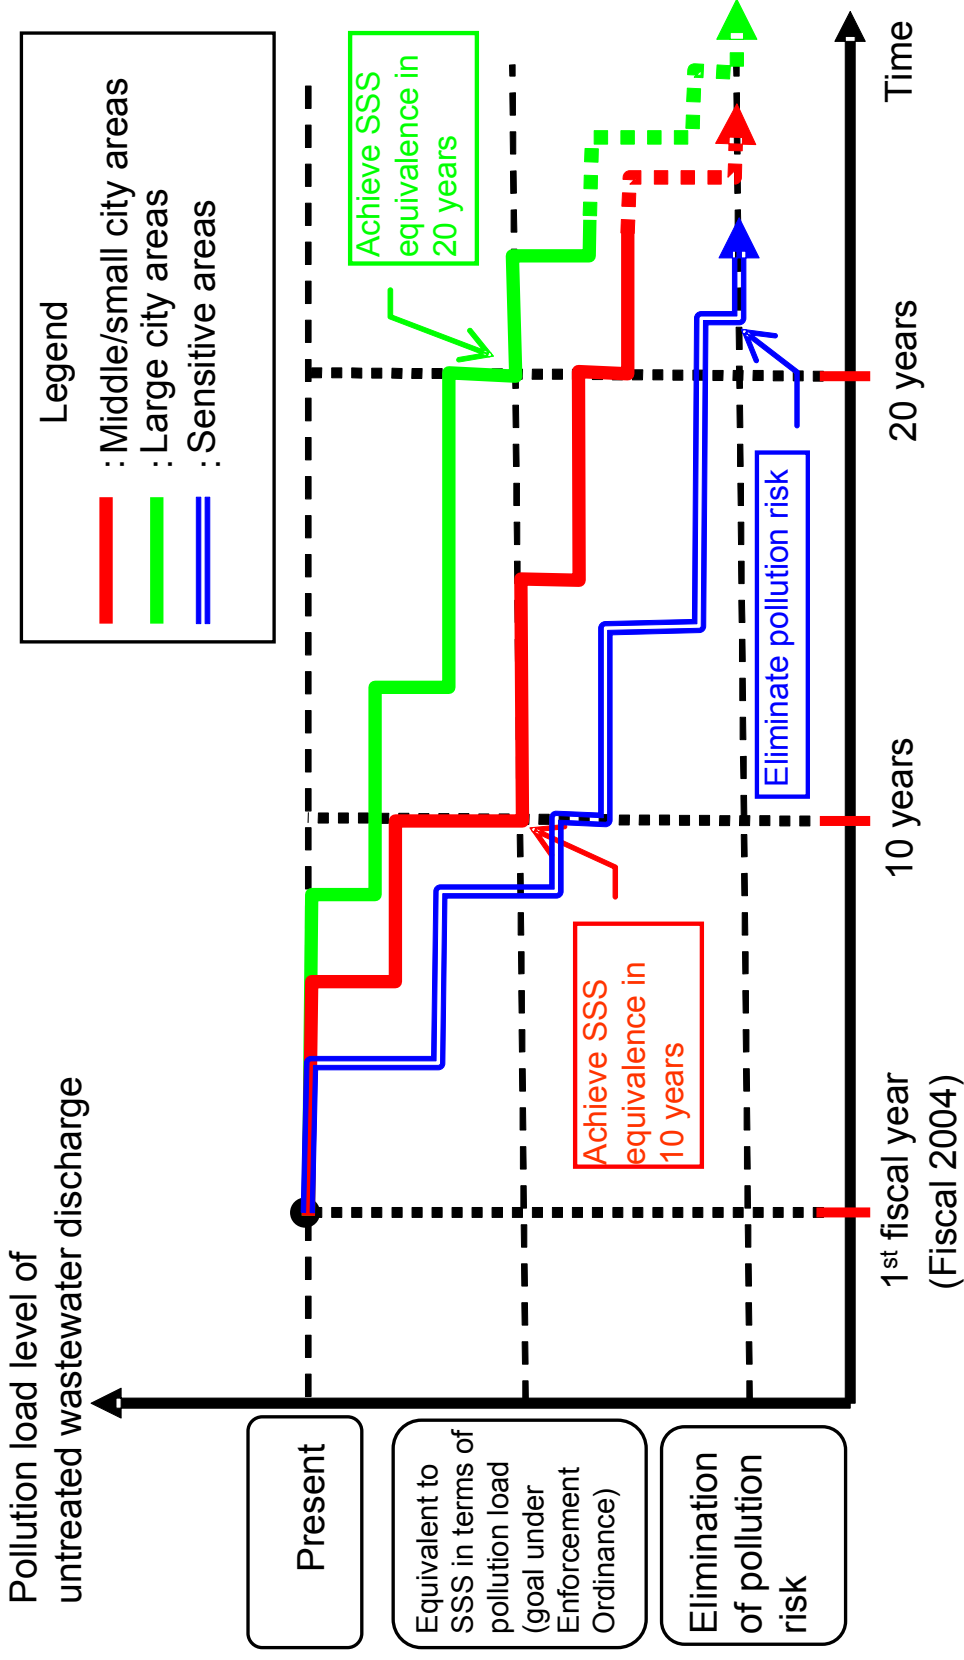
Legend
: Middle/small city areas
: Large city areas
: Sensitive areas

Achieve SSS equivalence in 20 years

Time

20 years

Eliminate pollution risk

10 years

Achieve SSS equivalence in 10 years

$1^{st}$ fiscal year (Fiscal 2004)

Pollution load level of untreated wastewater discharge

Present

Equivalent to SSS in terms of pollution load (goal under Enforcement Ordinance)

Elimination of pollution risk